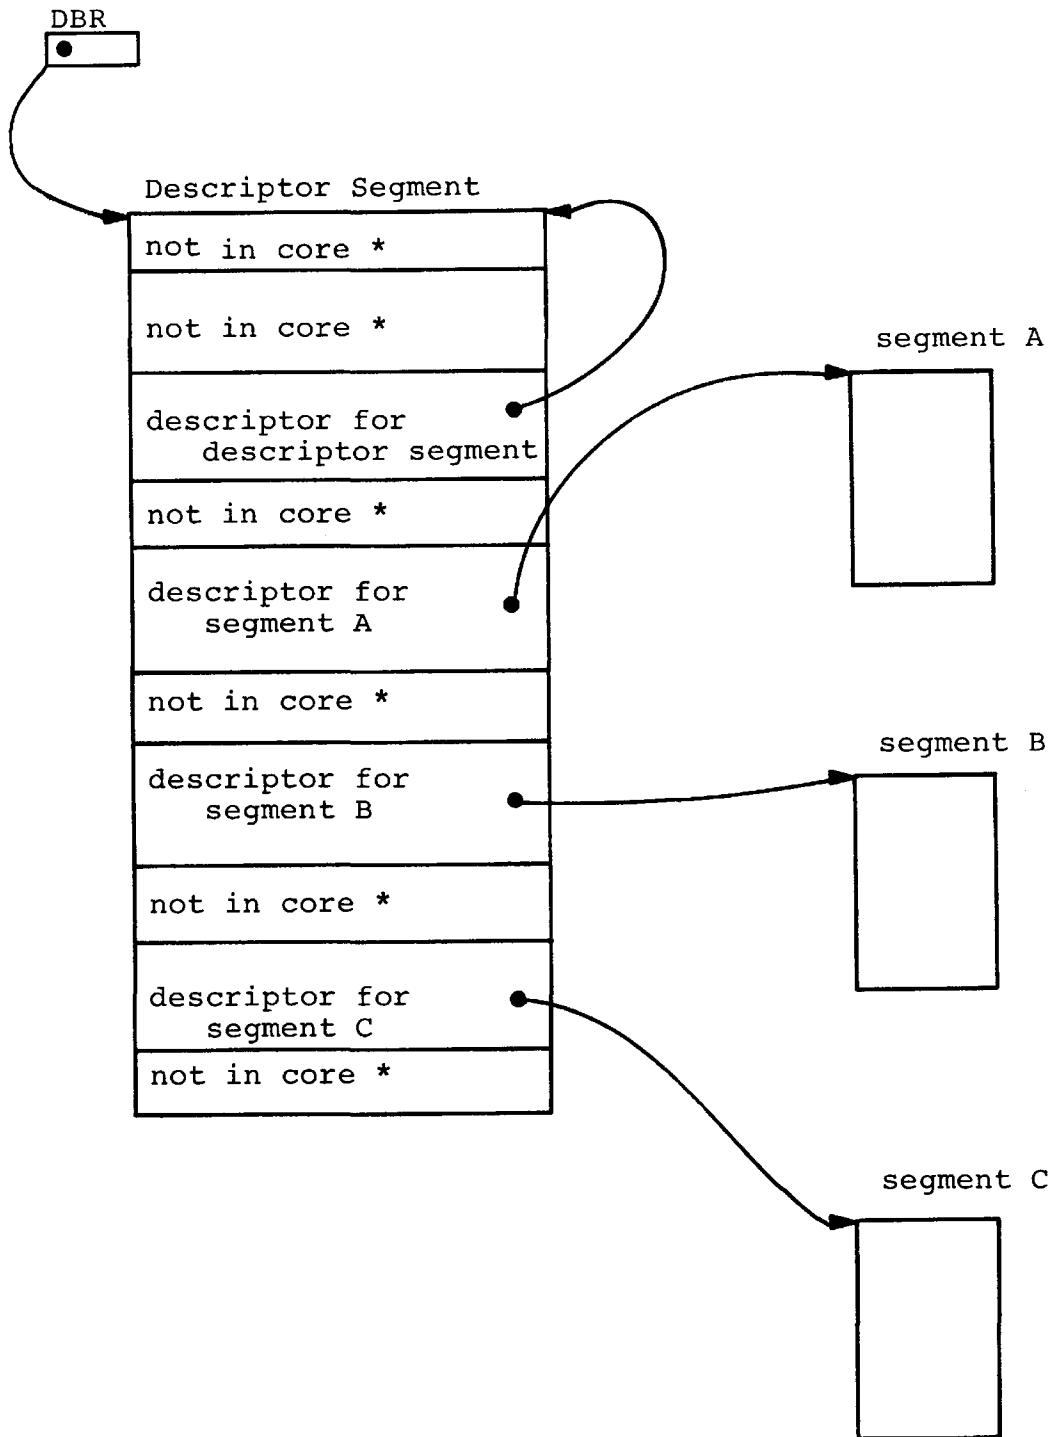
DBR

Descriptor Segment

not in core *

not in core *

descriptor for descriptor segment

not in core *

descriptor for segment A

not in core *

descriptor for segment B

not in core *

descriptor for segment C

not in core *

segment A

segment B

segment C